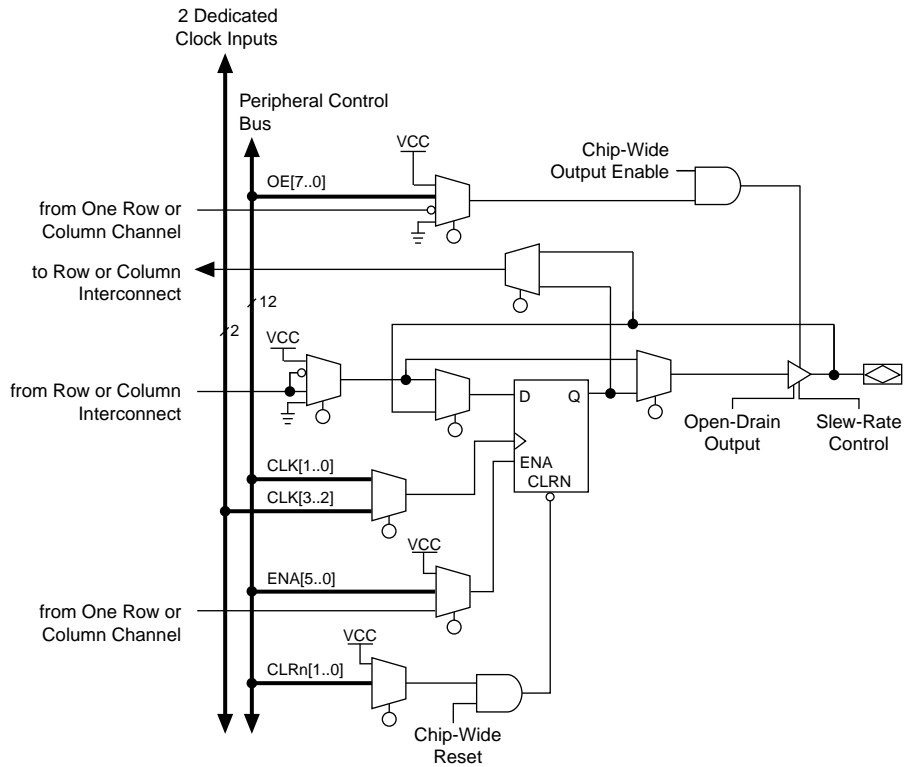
2 Dedicated Clock Inputs

Peripheral Control Bus

VCC

Chip-Wide Output Enable

OE[7..0]

from One Row or Column Channel

to Row or Column Interconnect

12

2

VCC

from Row or Column Interconnect

D

Q

Open-Drain Output

Slew-Rate Control

ENA

CLRN

CLK[1..0]

CLK[3..2]

VCC

ENA[5..0]

from One Row or Column Channel

VCC

CLRn[1..0]

Chip-Wide Reset